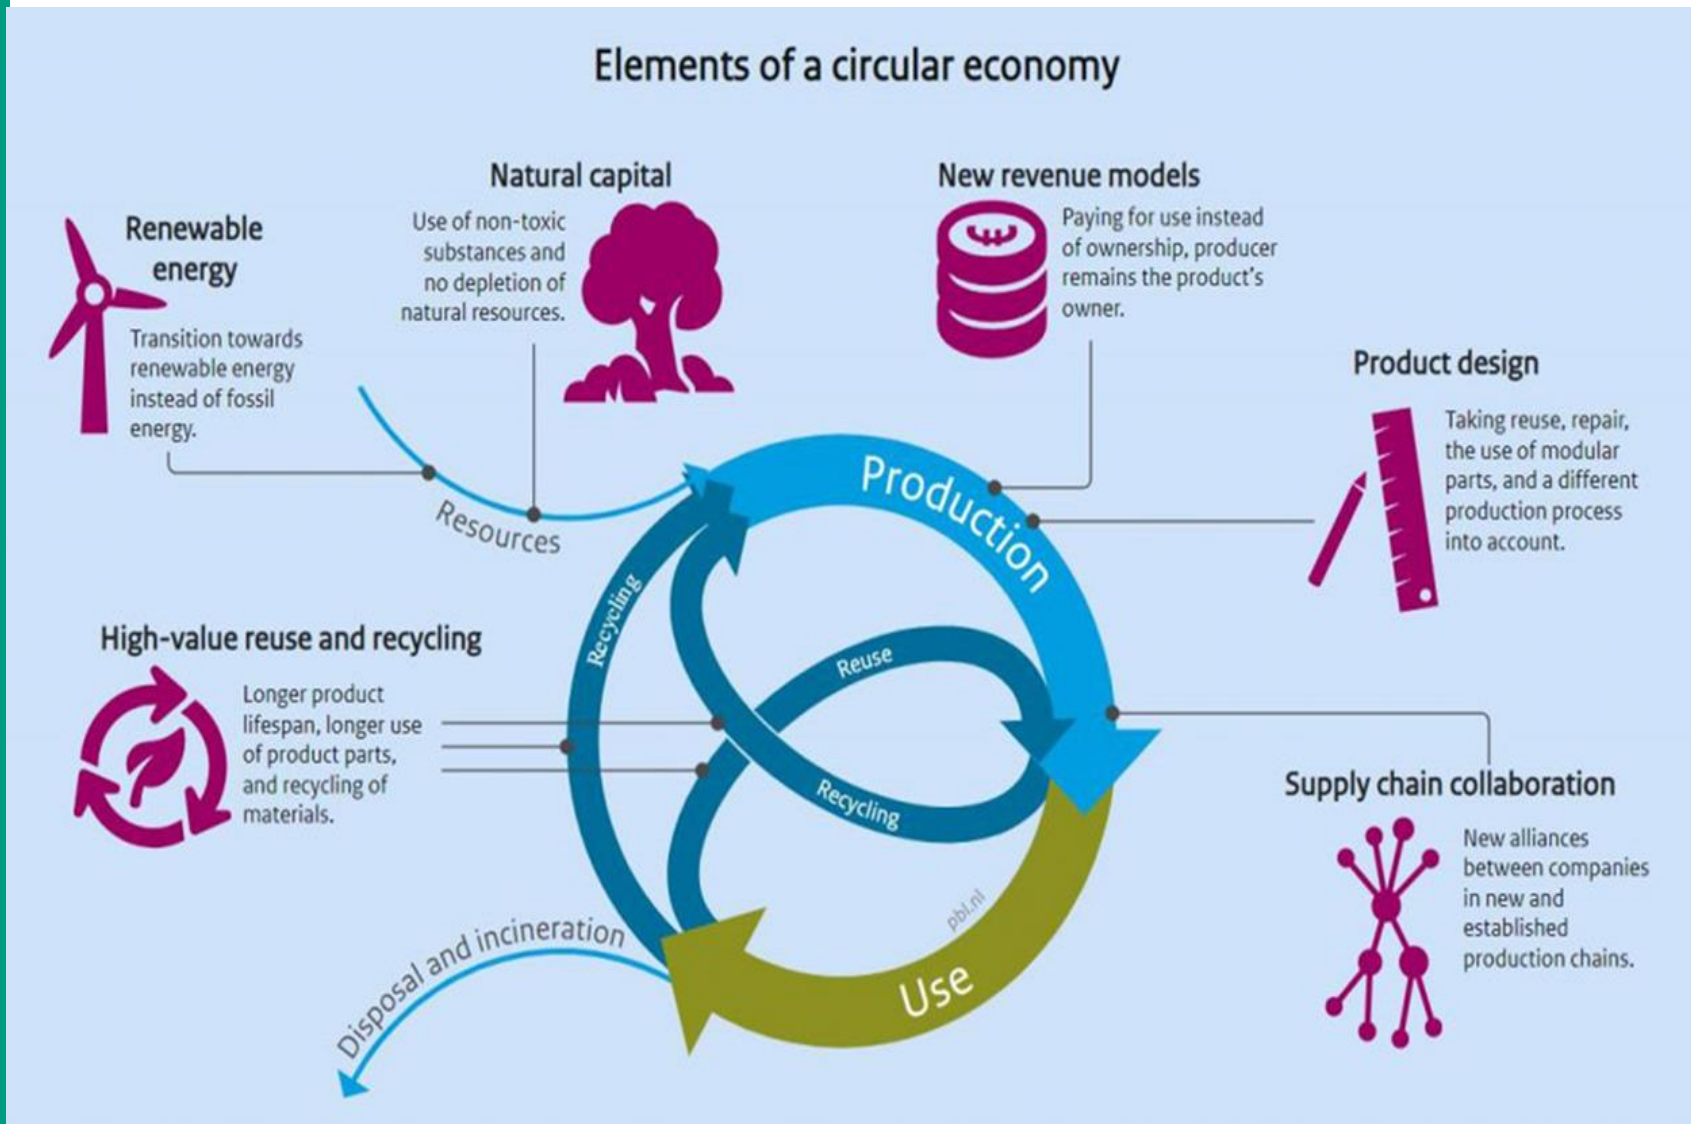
Elements of a circular economy

Renewable energy

Transition towards renewable energy instead of fossil energy.

Natural capital

Use of non-toxic substances and no depletion of natural resources.

New revenue models

Paying for use instead of ownership, producer remains the product's owner.

Product design

Taking reuse, repair, the use of modular parts, and a different production process into account.

Resources

Production

Recycling

Reuse

Recycling

High-value reuse and recycling

Longer product lifespan, longer use of product parts, and recycling of materials.

Supply chain collaboration

New alliances between companies in new and established production chains.

pbl.nl

Use

Disposal and incineration